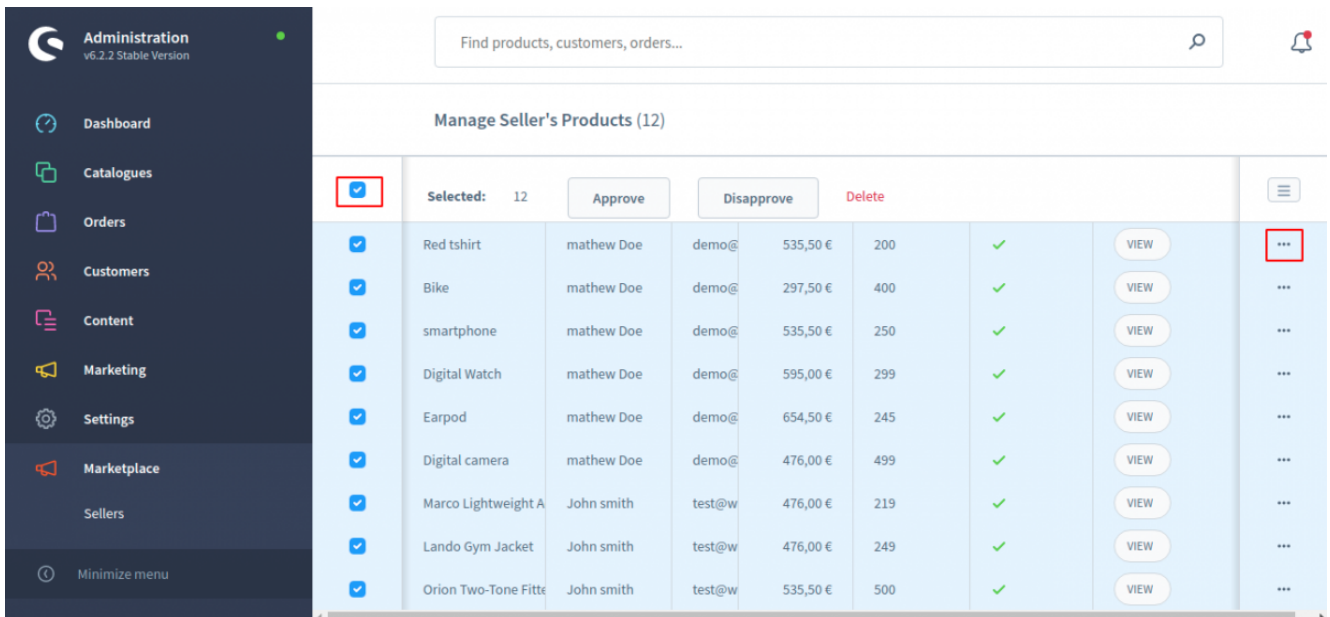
Administration
v6.2.2 Stable Version

Dashboard
Catalogues
Orders
Customers
Content
Marketing
Settings
Marketplace
Sellers

Minimize menu

Find products, customers, orders...

Manage Seller's Products (12)

Selected: 12 Approve Disapprove Delete

| | | | | | | | | |
|---|---|---|---|---|---|---|---|---|
| ☑ | Red tshirt | mathew Doe | demo@ | 535,50 € | 200 | ✓ | VIEW | ••• |
| ☑ | Bike | mathew Doe | demo@ | 297,50 € | 400 | ✓ | VIEW | ••• |
| ☑ | smartphone | mathew Doe | demo@ | 535,50 € | 250 | ✓ | VIEW | ••• |
| ☑ | Digital Watch | mathew Doe | demo@ | 595,00 € | 299 | ✓ | VIEW | ••• |
| ☑ | Earpod | mathew Doe | demo@ | 654,50 € | 245 | ✓ | VIEW | ••• |
| ☑ | Digital camera | mathew Doe | demo@ | 476,00 € | 499 | ✓ | VIEW | ••• |
| ☑ | Marco Lightweight A | John smith | test@w | 476,00 € | 219 | ✓ | VIEW | ••• |
| ☑ | Lando Gym Jacket | John smith | test@w | 476,00 € | 249 | ✓ | VIEW | ••• |
| ☑ | Orion Two-Tone Fitte | John smith | test@w | 535,50 € | 500 | ✓ | VIEW | ••• |